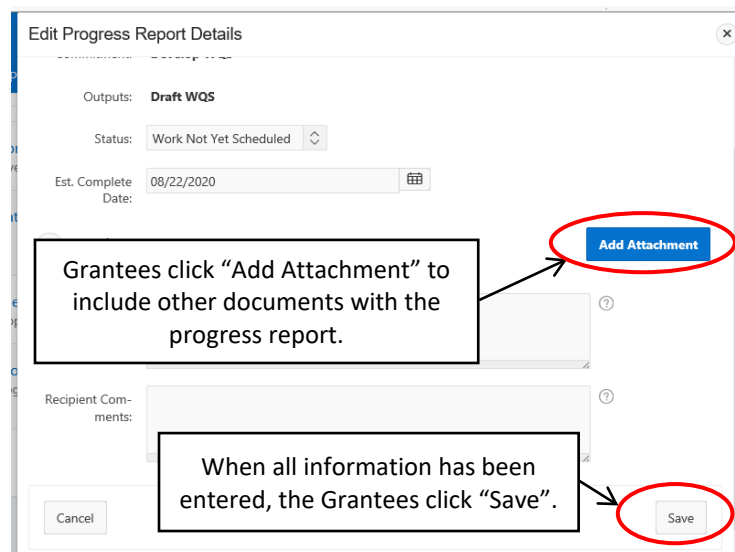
Edit Progress Report Details

Outputs: Draft WQS

Status: Work Not Yet Scheduled

Est. Complete Date: 08/22/2020

Add Attachment

Grantees click “Add Attachment” to include other documents with the progress report.

Recipient Comments:

When all information has been entered, the Grantees click “Save”.

Cancel

Save